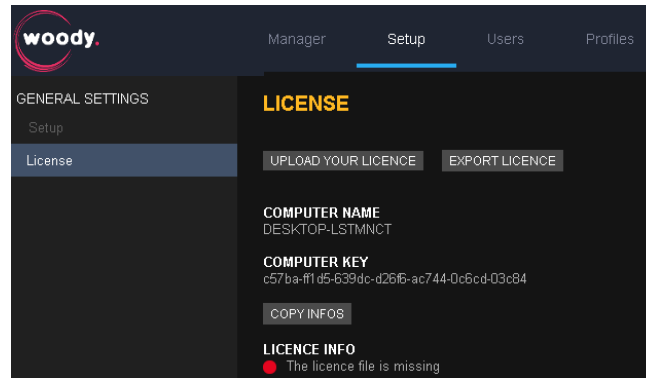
woody.

Manager
Setup
Users
Profiles

GENERAL SETTINGS
Setup
License

LICENSE

UPLOAD YOUR LICENCE
EXPORT LICENCE

COMPUTER NAME
DESKTOP-LSTMNCT

COMPUTER KEY
c57ba-ff1d5-639dc-d26f6-ac744-0c6cd-03c84

COPY INFOS

LICENCE INFO
The licence file is missing